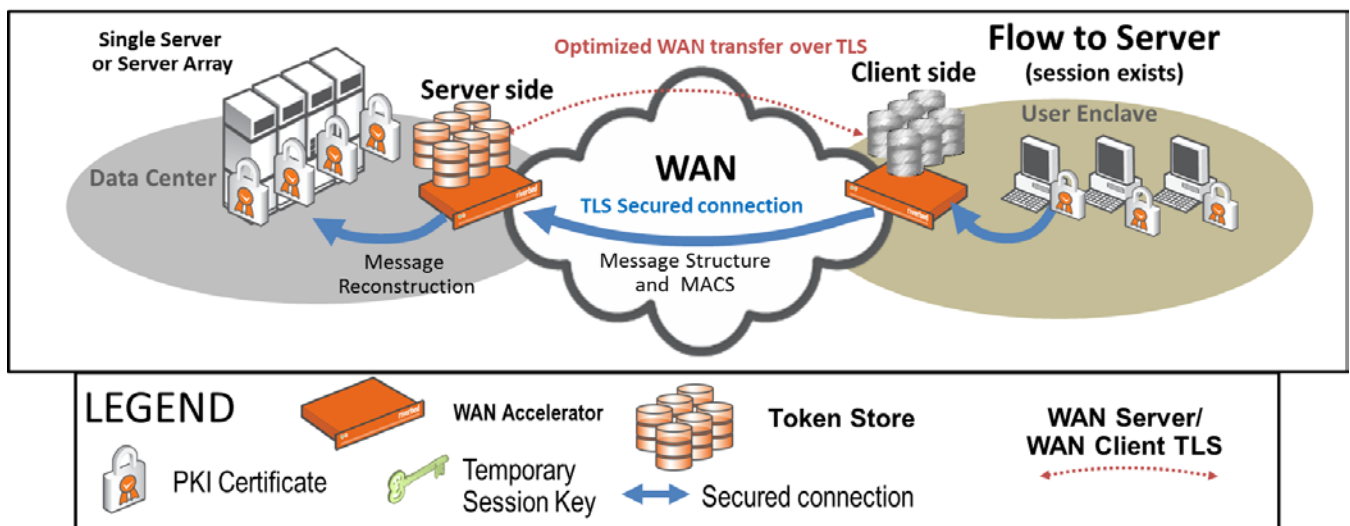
Single Server or Server Array

Optimized WAN transfer over TLS

Flow to Server (session exists)

Server side

Client side

User Enclave

Data Center

WAN

TLS Secured connection

Message Reconstruction

Message Structure and MACS

LEGEND

WAN Accelerator

Token Store

WAN Server/ WAN Client TLS

PKI Certificate

Temporary Session Key

Secured connection